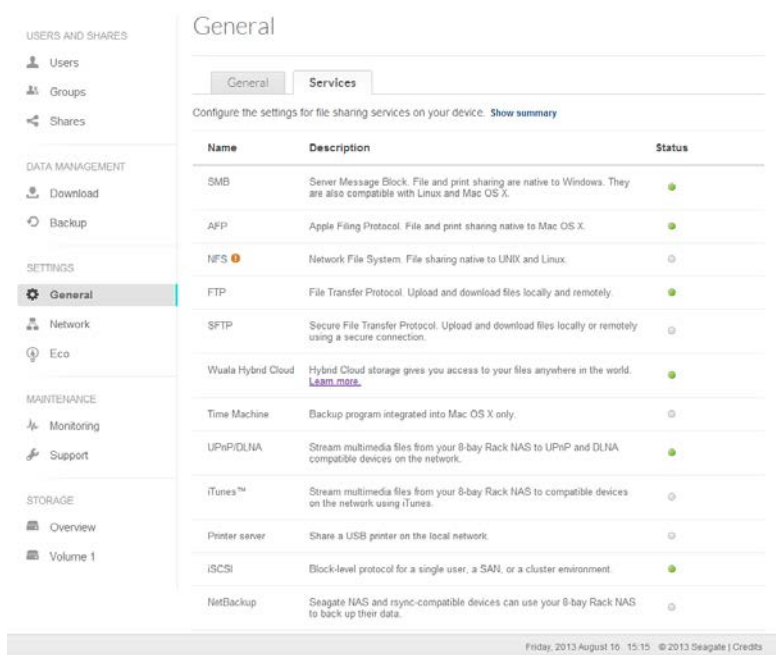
USERS AND SHARES

Users

Groups

Shares

DATA MANAGEMENT

Download

Backup

SETTINGS

General

Network

Eco

MAINTENANCE

Monitoring

Support

STORAGE

Overview

Volume 1

General

General | Services

Configure the settings for file sharing services on your device. Show summary

| Name | Description | Status |
|---|---|---|
| SMB | Server Message Block. File and print sharing are native to Windows. They are also compatible with Linux and Mac OS X. | |
| AFP | Apple Filing Protocol. File and print sharing native to Mac OS X. | |
| NFS | Network File System. File sharing native to UNIX and Linux. | |
| FTP | File Transfer Protocol. Upload and download files locally and remotely. | |
| SFTP | Secure File Transfer Protocol. Upload and download files locally or remotely using a secure connection. | |
| Wuala Hybrid Cloud | Hybrid Cloud storage gives you access to your files anywhere in the world. Learn more. | |
| Time Machine | Backup program integrated into Mac OS X only. | |
| UPnP/DLNA | Stream multimedia files from your 8-bay Rack NAS to UPnP and DLNA compatible devices on the network. | |
| iTunes™ | Stream multimedia files from your 8-bay Rack NAS to compatible devices on the network using iTunes. | |
| Printer server | Share a USB printer on the local network. | |
| iSCSI | Block-level protocol for a single user, a SAN, or a cluster environment. | |
| NetBackup | Seagate NAS and rsync-compatible devices can use your 8-bay Rack NAS to back up their data. | |

Friday, 2013 August 16 15:15 © 2013 Seagate | Credits